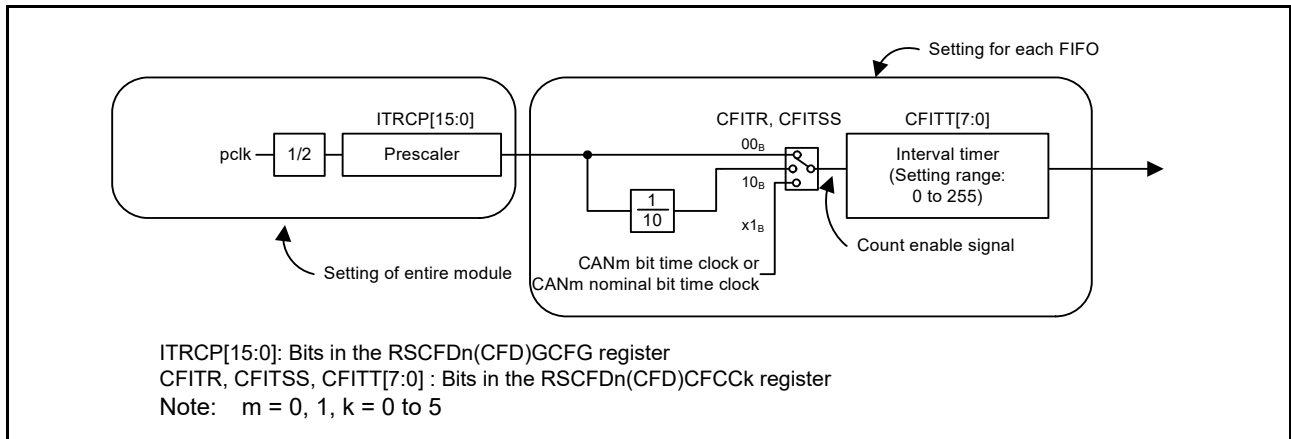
Setting for each FIFO

ITRCP[15:0]

CFITR, CFITSS

CFITT[7:0]

pclk

1/2

Prescaler

$00_B$

Interval timer (Setting range: 0 to 255)

$\frac{1}{10}$

$10_B$

$x1_B$

Count enable signal

CANm bit time clock or CANm nominal bit time clock

Setting of entire module

ITRCP[15:0]: Bits in the RSCFDn(CFD)GCFG register
CFITR, CFITSS, CFITT[7:0] : Bits in the RSCFDn(CFD)CFCCk register
Note: m = 0, 1, k = 0 to 5